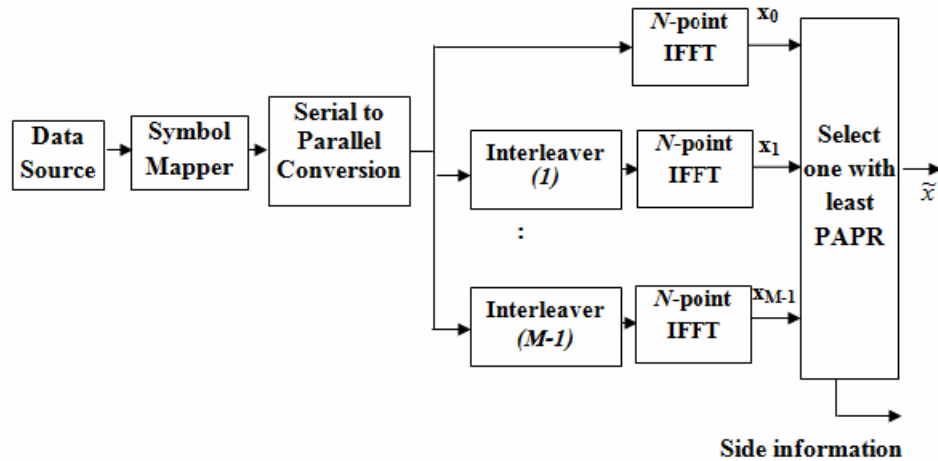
Data Source

Symbol Mapper

Serial to Parallel Conversion

N-point IFFT

$x_0$

Interleaver (1)

N-point IFFT

$x_1$

:

Interleaver (M-1)

N-point IFFT

$x_{M-1}$

Select one with least PAPR

$\widetilde{x}$

Side information